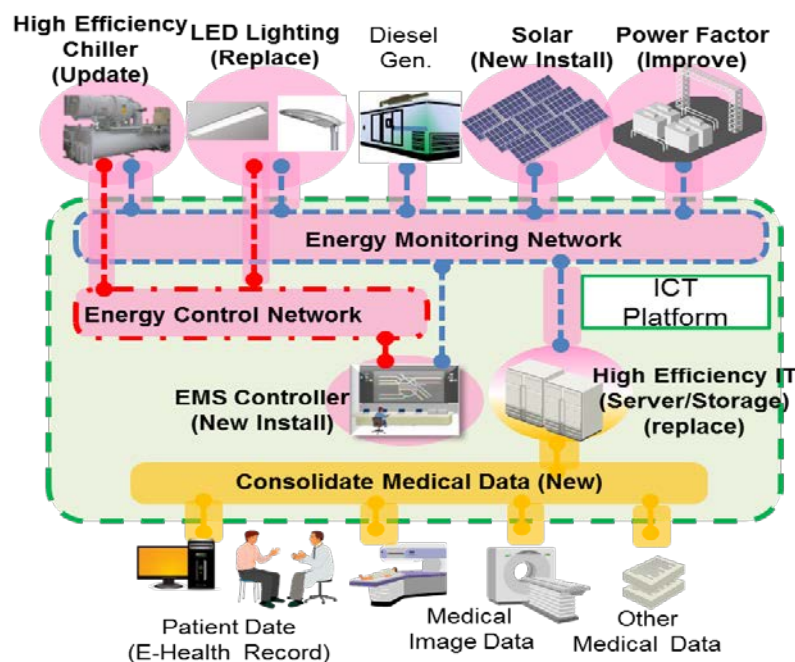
High Efficiency Chiller (Update)

LED Lighting (Replace)

Diesel Gen.

Solar (New Install)

Power Factor (Improve)

Energy Monitoring Network

Energy Control Network

ICT Platform

EMS Controller (New Install)

High Efficiency IT (Server/Storage) (replace)

Consolidate Medical Data (New)

Patient Date (E-Health Record)

Medical Image Data

Other Medical Data